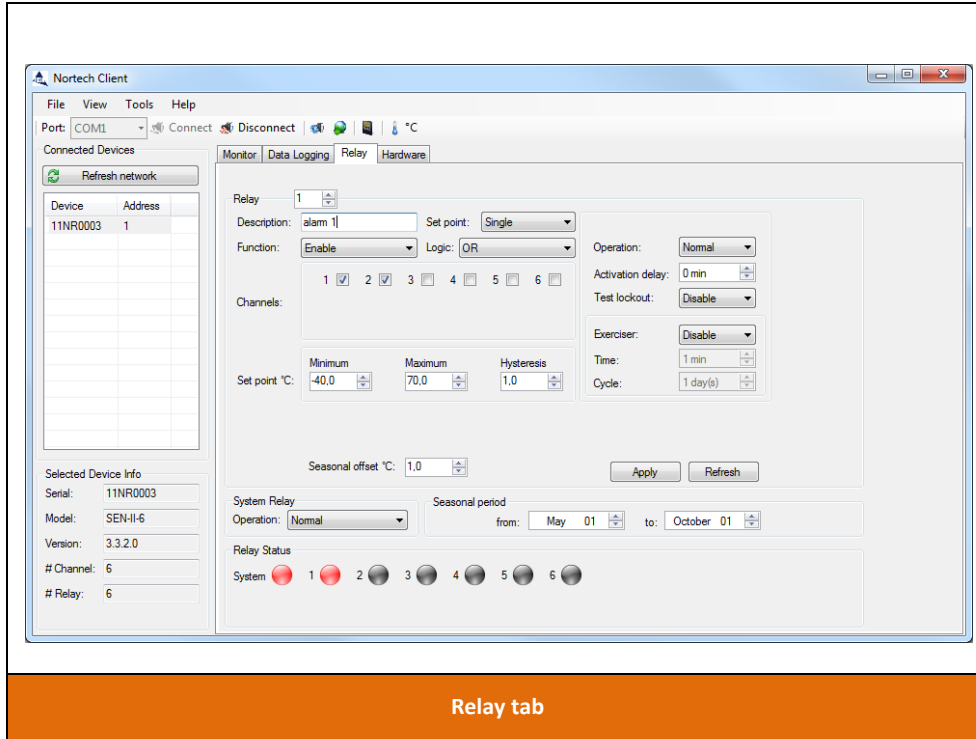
Nortech Client

File View Tools Help

Port: COM1 Connect Disconnect °C

Connected Devices

Refresh network

| Device | Address |
|---|---|
| 11NR0003 | 1 |

Selected Device Info

Serial: 11NR0003

Model: SEN-II-6

Version: 3.3.2.0

# Channel: 6

# Relay: 6

Monitor Data Logging Relay Hardware

Relay 1

Description: alarm 1 Set point: Single

Function: Enable Logic: OR

Channels: 1 2 3 4 5 6

Operation: Normal

Activation delay: 0 min

Test lockout: Disable

Exerciser: Disable

Time: 1 min

Cycle: 1 day(s)

Set point °C: Minimum -40,0 Maximum 70,0 Hysteresis 1,0

Seasonal offset °C: 1,0

Apply Refresh

System Relay

Operation: Normal

Seasonal period

from: May 01 to: October 01

Relay Status

System 1 2 3 4 5 6

Relay tab